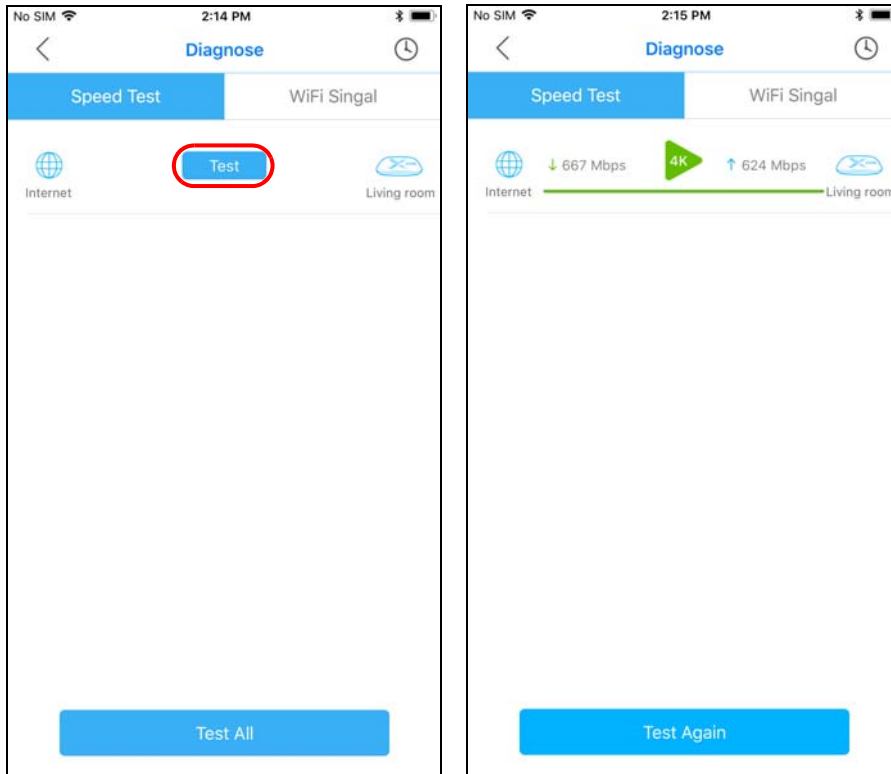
No SIM 2:14 PM

Diagnose

Speed Test

WiFi Singal

Internet

Test

Living room

Test All

No SIM 2:15 PM

Diagnose

Speed Test

WiFi Singal

Internet

↓ 667 Mbps

4K

↑ 624 Mbps

Living room

Test Again